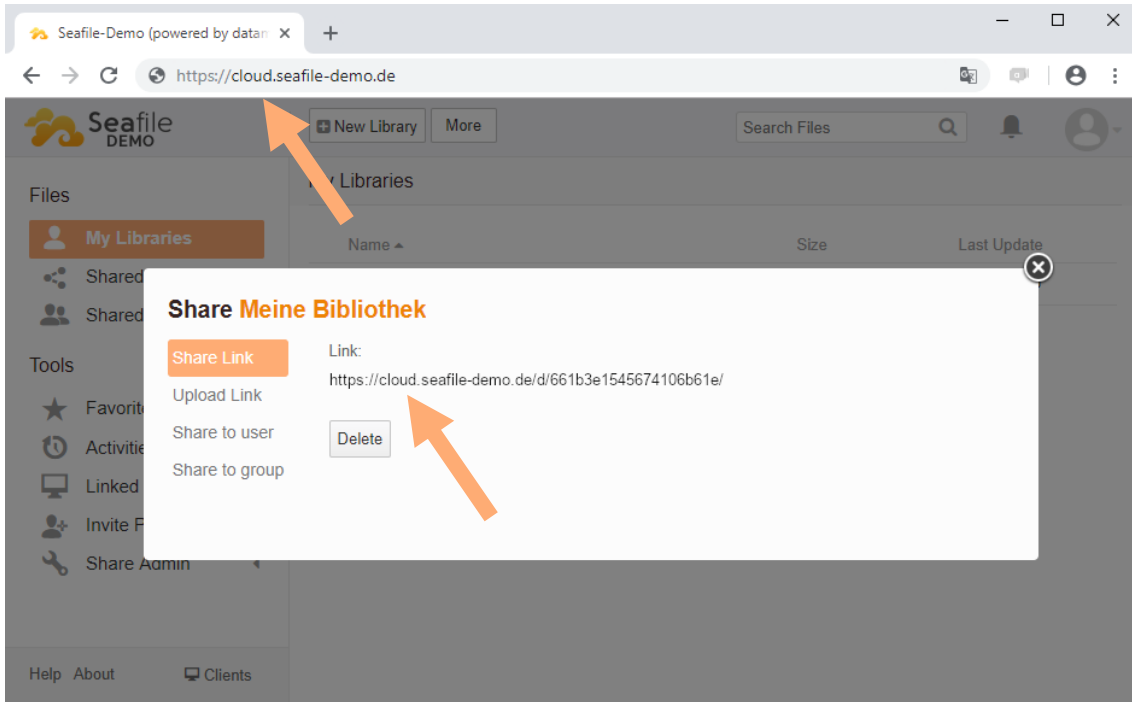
Seafile-Demo (powered by datan ×
+
https://cloud.seafile-demo.de

Seafile DEMO
New Library
More
Search Files

Files
My Libraries
Shared
Shared
Tools
Favorit
Activitie
Linked
Invite F
Share Admin

Help About
Clients

y Libraries
Name
Size
Last Update

Share Meine Bibliothek
Share Link
Upload Link
Share to user
Share to group
Link:
https://cloud.seafile-demo.de/d/661b3e1545674106b61e/
Delete